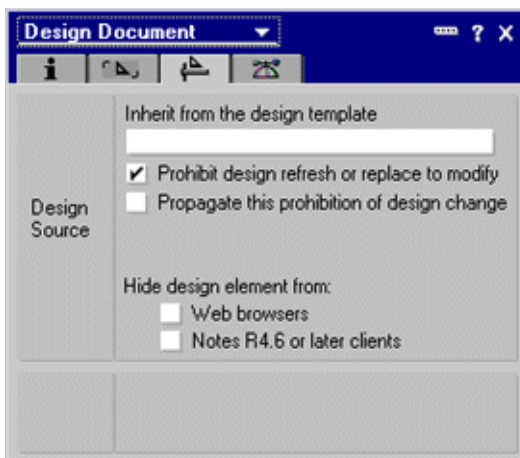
Design Document

? X

i

Design Source

Inherit from the design template

✔ Prohibit design refresh or replace to modify

Propagate this prohibition of design change

Hide design element from:

Web browsers

Notes R4.6 or later clients